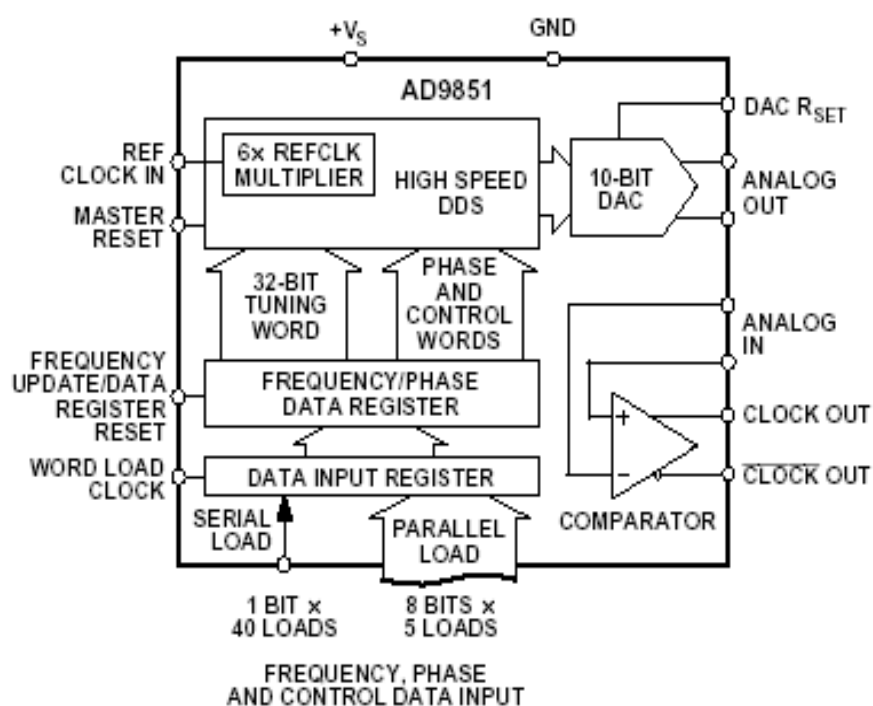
+$V_S$

GND

AD9851

DAC $R_{SET}$

REF CLOCK IN

6x REFCLK MULTIPLIER

HIGH SPEED DDS

10-BIT DAC

ANALOG OUT

MASTER RESET

32-BIT TUNING WORD

PHASE AND CONTROL WORDS

ANALOG IN

FREQUENCY UPDATE/DATA REGISTER RESET

FREQUENCY/PHASE DATA REGISTER

+

CLOCK OUT

WORD LOAD CLOCK

DATA INPUT REGISTER

–

$\overline{\text{CLOCK}}$ OUT

SERIAL LOAD

PARALLEL LOAD

COMPARATOR

1 BIT × 40 LOADS

8 BITS × 5 LOADS

FREQUENCY, PHASE AND CONTROL DATA INPUT